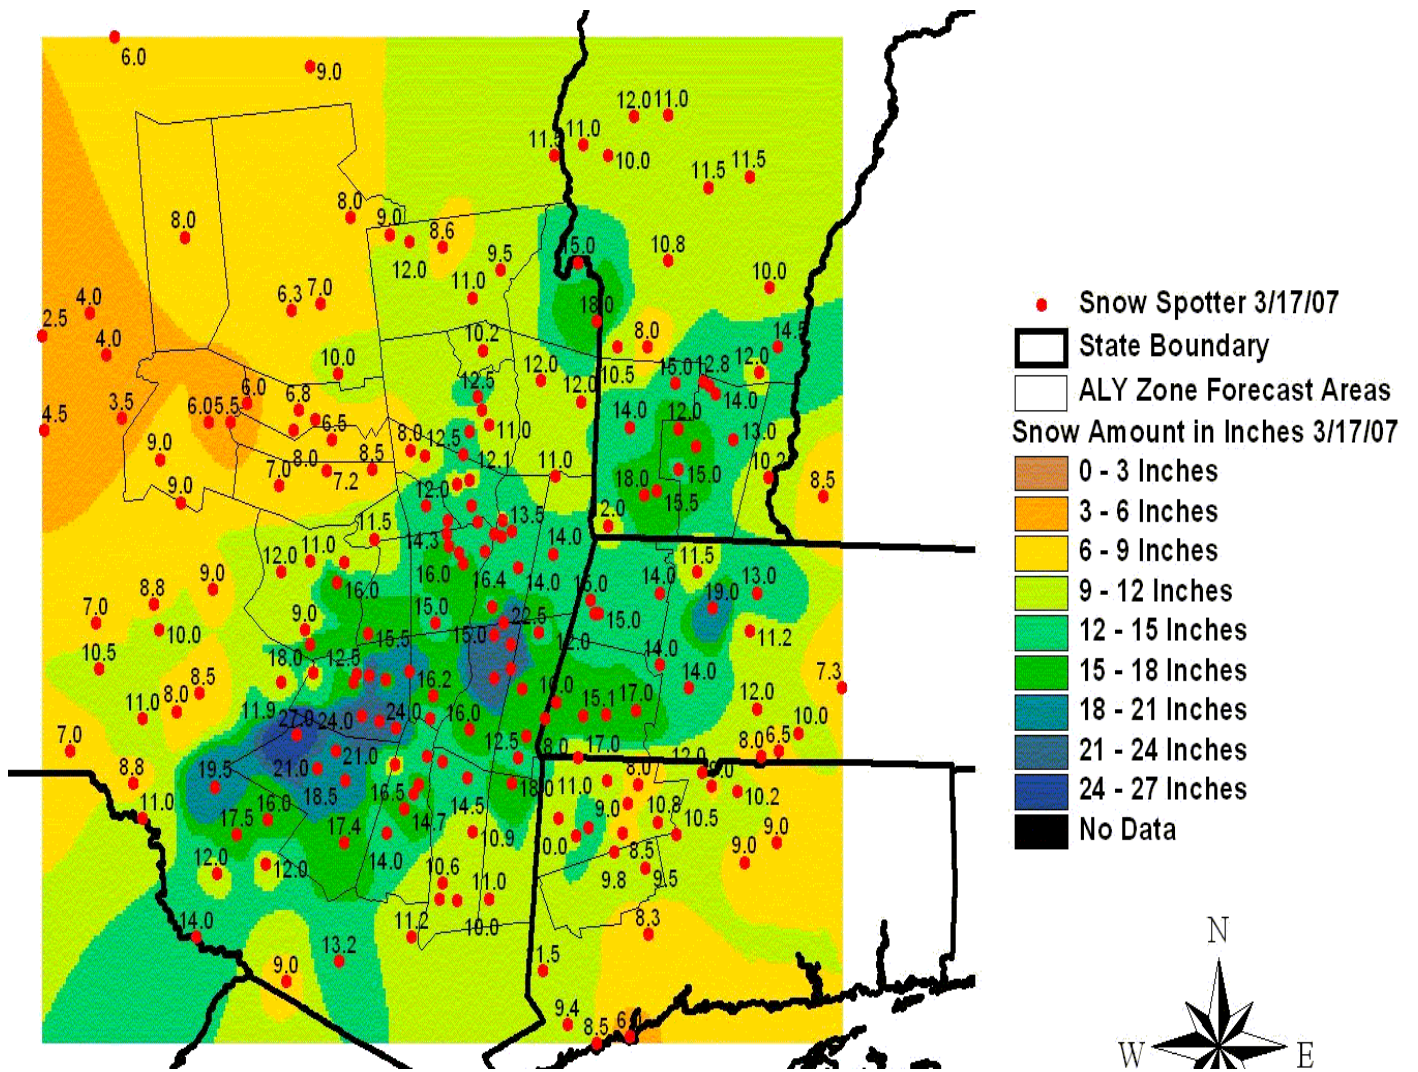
6.0
9.0
12.0 11.0
11.5 11.0
10.0
11.5 11.5
8.0
8.0
9.0
8.6
9.5
15.0
10.8
12.0
11.0
10.0
18.0
6.3 7.0
4.0
2.5
4.0
10.2
8.0
14.5
10.0
12.0
15.0 12.8
12.0
12.5
12.0 10.5
3.5
6.0 5.5
6.0
6.8
14.0
12.0
14.0
4.5
6.5
11.0
13.0
9.0
8.0 12.5
8.5
10.2
7.0 8.0
7.2
12.1
11.0
8.5
18.0
15.0
9.0
12.0
15.5
13.5
2.0
11.5
14.3
14.0
12.0 11.0
11.5
16.0
16.4
14.0
15.0
14.0
13.0
8.8
9.0
16.0
19.0
7.0
15.0
22.5
15.0
9.0
10.0
15.5
15.0
12.0
14.0
11.2
10.5
18.0
12.5
14.0
7.3
8.5
16.2
10.0
15.1
17.0
12.0
11.0 8.0
11.9
27.0 24.0
24.0
16.0
10.0
7.0
12.5
8.0
17.0
8.0 6.5
21.0
12.0
8.8
19.5
21.0
8.0
19.0
18.5
16.5
18.0 11.0
10.2
11.0
14.5
9.0
10.8
16.0
17.5
14.7
10.5
9.0
17.4
10.9
10.0
9.0
8.5
12.0
14.0
12.0
10.6
9.8
9.5
11.0
14.0
11.2
10.0
8.3
13.2
1.5
9.0
9.4
8.5 6.0
Snow Spotter 3/17/07
State Boundary
ALY Zone Forecast Areas
Snow Amount in Inches 3/17/07
0 - 3 Inches
3 - 6 Inches
6 - 9 Inches
9 - 12 Inches
12 - 15 Inches
15 - 18 Inches
18 - 21 Inches
21 - 24 Inches
24 - 27 Inches
No Data
N
W
E